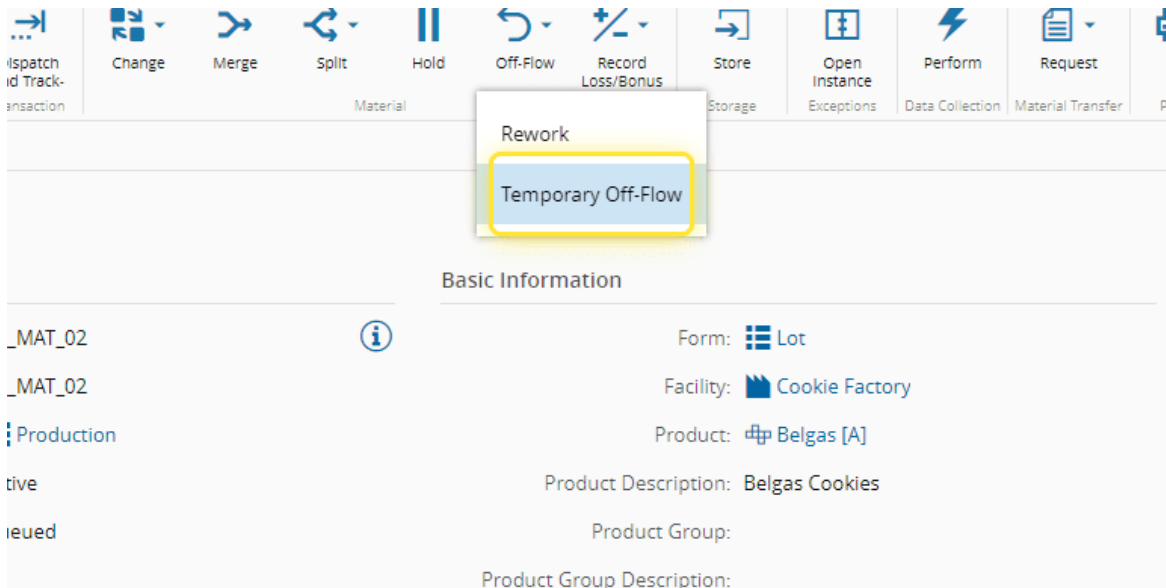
ispatch
d Track-
ansaction

Change

Merge

Split

Hold

Off-Flow

Record Loss/Bonus

Material

Store

Storage

Open Instance

Exceptions

Perform

Data Collection

Request

Material Transfer

Rework

Temporary Off-Flow

Basic Information

_MAT_02

_MAT_02

Production

tive

ueued

Form: Lot

Facility: Cookie Factory

Product: Belgas [A]

Product Description: Belgas Cookies

Product Group:

Product Group Description: